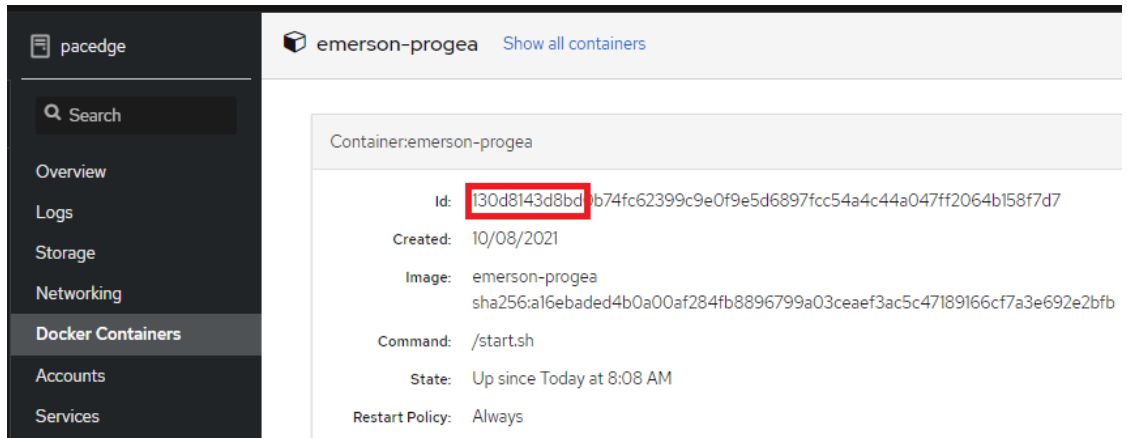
pacedge

Search

Overview

Logs

Storage

Networking

Docker Containers

Accounts

Services

emerson-progea Show all containers

Container:emerson-progea

Id: 130d8143d8bd0b74fc62399c9e0f9e5d6897fcc54a4c44a047ff2064b158f7d7

Created: 10/08/2021

Image: emerson-progea sha256:a16ebaded4b0a00af284fb8896799a03ceaef3ac5c47189166cf7a3e692e2bfb

Command: /start.sh

State: Up since Today at 8:08 AM

Restart Policy: Always